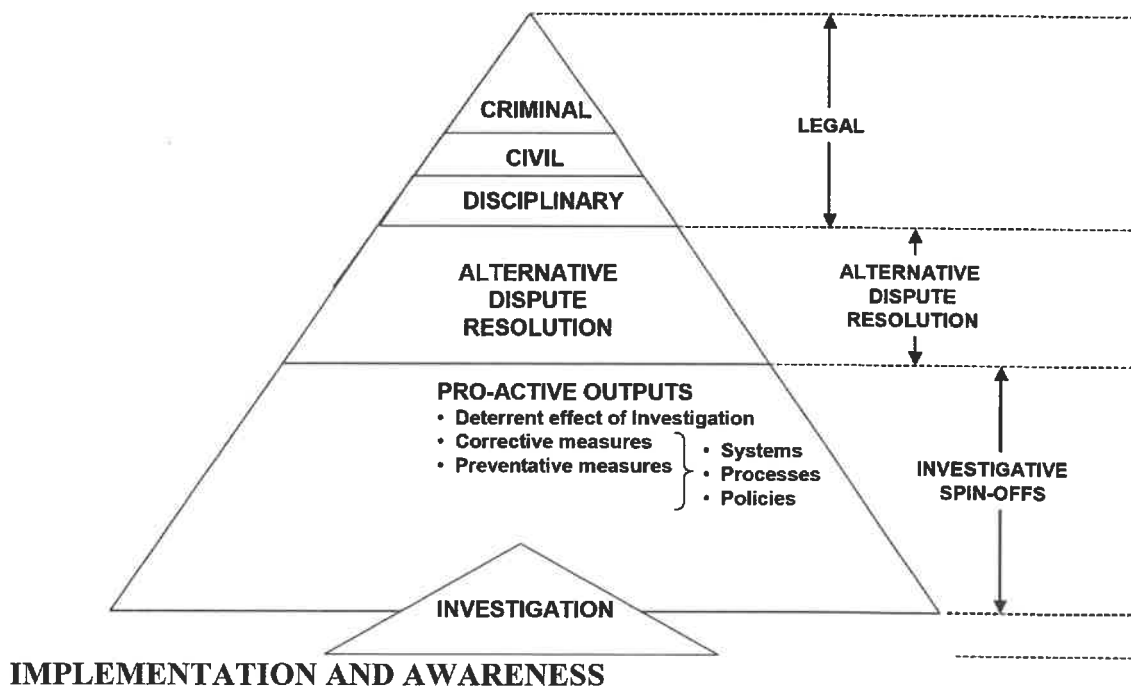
CRIMINAL

CIVIL

DISCIPLINARY

LEGAL

ALTERNATIVE DISPUTE RESOLUTION

ALTERNATIVE DISPUTE RESOLUTION

PRO-ACTIVE OUTPUTS
• Deterrent effect of Investigation
• Corrective measures
• Preventative measures

• Systems
• Processes
• Policies

INVESTIGATIVE SPIN-OFFS

INVESTIGATION

IMPLEMENTATION AND AWARENESS